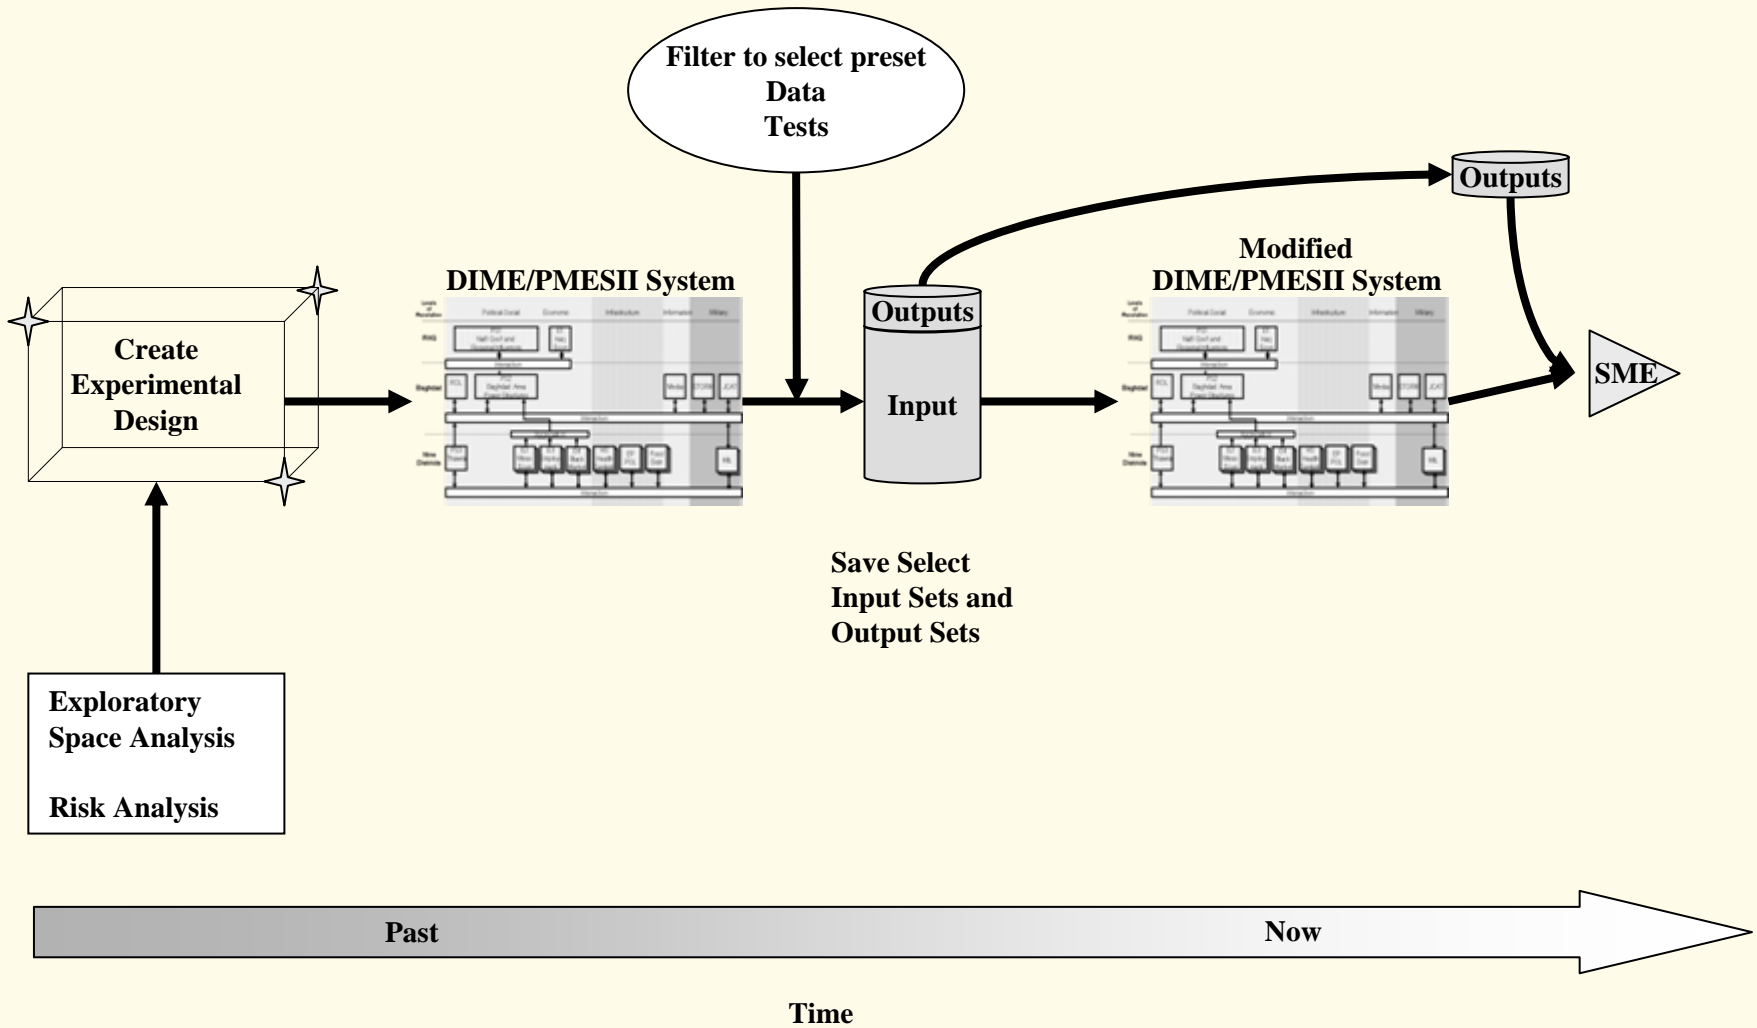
Filter to select preset
Data
Tests

Outputs

Create Experimental Design

DIME/PMESII System

Outputs

Input

Modified
DIME/PMESII System

SME

Save Select
Input Sets and
Output Sets

Exploratory Space Analysis

Risk Analysis

Past

Now

Time